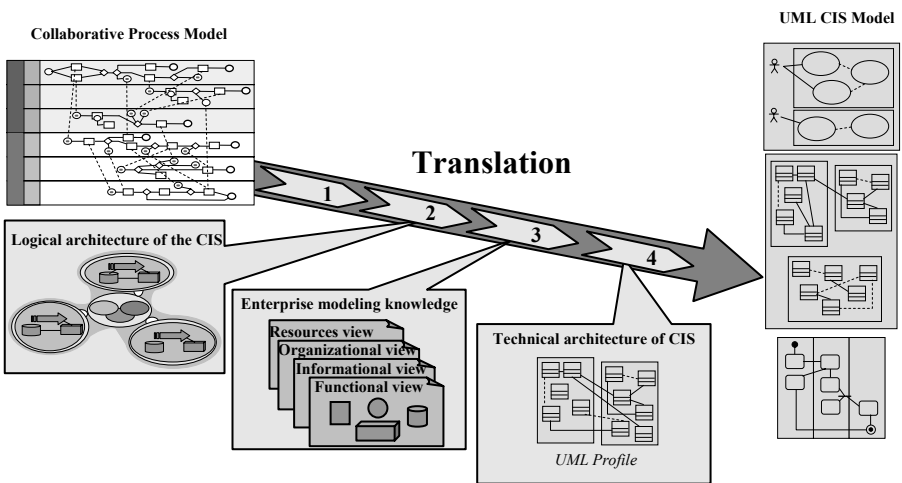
Collaborative Process Model

UML CIS Model

Translation

1

2

3

4

Logical architecture of the CIS

Enterprise modeling knowledge

Resources view

Organizational view

Informational view

Functional view

Technical architecture of CIS

UML Profile